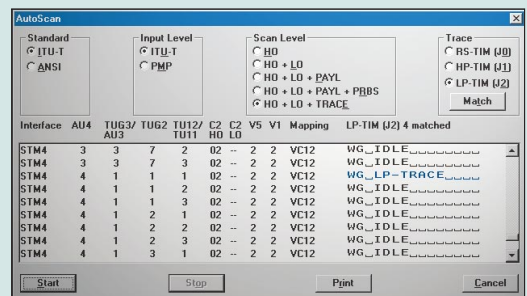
AutoScan

Standard
ITU-T
ANSI

Input Level
ITU-T
PMP

Scan Level
HO
HO + LO
HO + LO + PAYL
HO + LO + PAYL + PRBS
HO + LO + TRACE

Trace
RS-TIM (J0)
HP-TIM (J1)
LP-TIM (J2)
Match

| Interface | AU4 | TUG3/ AU3 | TUG2 | TU12/ TU11 | C2 HO | C2 LO | V5 | V1 | Mapping | LP-TIM (J2) 4 matched |
|---|---|---|---|---|---|---|---|---|---|---|
| STM4 | 3 | 3 | 7 | 2 | 02 | -- | 2 | 2 | VC12 | WG_IDLE________ |
| STM4 | 3 | 3 | 7 | 3 | 02 | -- | 2 | 2 | VC12 | WG_IDLE________ |
| STM4 | 4 | 1 | 1 | 1 | 02 | -- | 2 | 2 | VC12 | WG_LP-TRACE____ |
| STM4 | 4 | 1 | 1 | 2 | 02 | -- | 2 | 2 | VC12 | WG_IDLE________ |
| STM4 | 4 | 1 | 1 | 3 | 02 | -- | 2 | 2 | VC12 | WG_IDLE________ |
| STM4 | 4 | 1 | 2 | 1 | 02 | -- | 2 | 2 | VC12 | WG_IDLE________ |
| STM4 | 4 | 1 | 2 | 2 | 02 | -- | 2 | 2 | VC12 | WG_IDLE________ |
| STM4 | 4 | 1 | 2 | 3 | 02 | -- | 2 | 2 | VC12 | WG_IDLE________ |
| STM4 | 4 | 1 | 3 | 1 | 02 | -- | 2 | 2 | VC12 | WG_IDLE________ |

Start
Stop
Print
Cancel